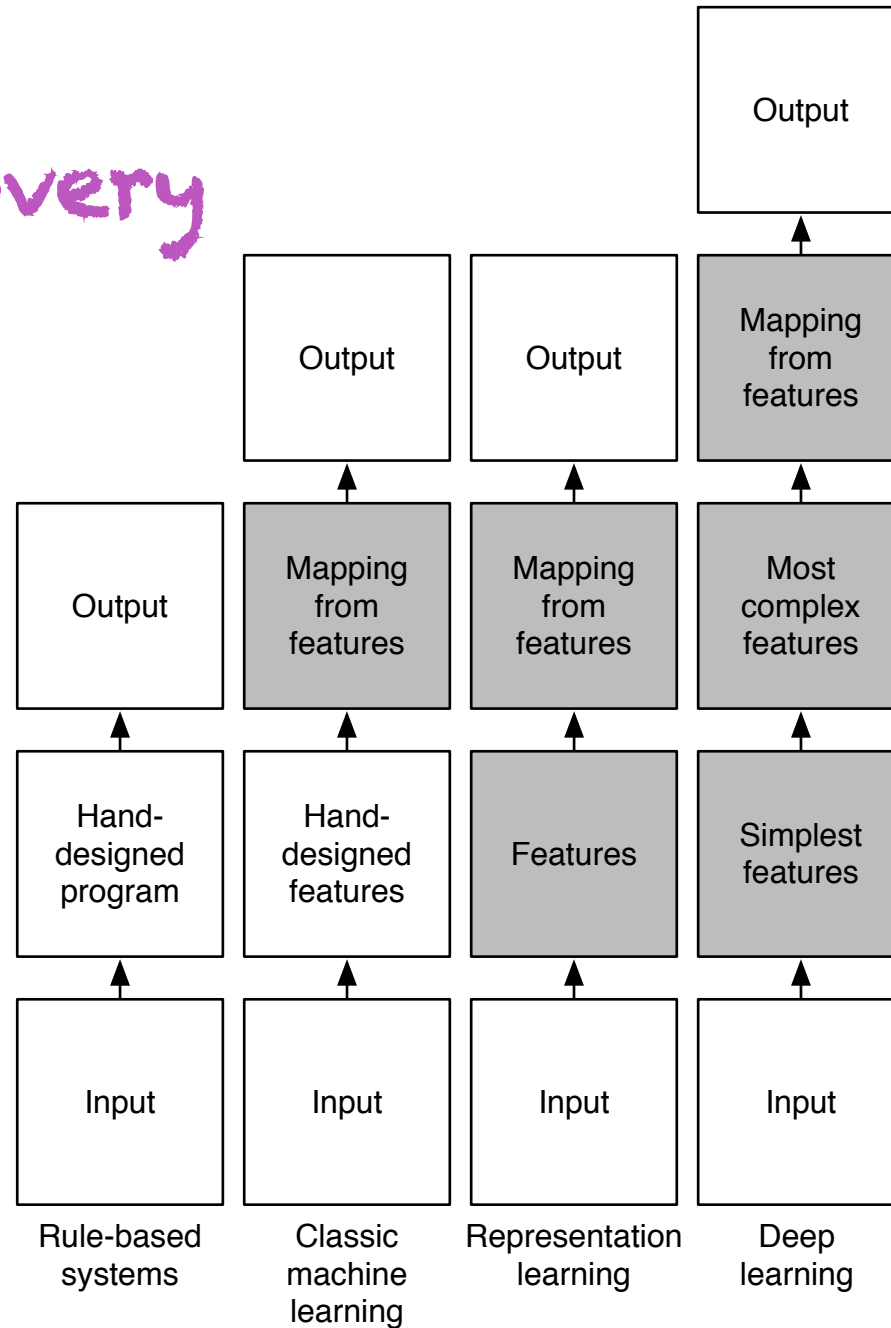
very

Output

Output

Output

Mapping from features

Output

Mapping from features

Mapping from features

Most complex features

Hand-designed program

Hand-designed features

Features

Simplest features

Input

Input

Input

Input

Rule-based systems

Classic machine learning

Representation learning

Deep learning